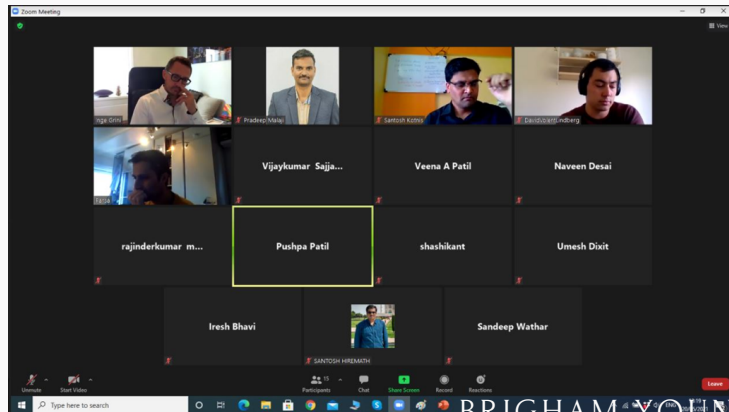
Zoom Meeting

View

nge Srini

Pradeep Malaji

Santosh Kotnis

DavidJohanLindberg

Faraz

Vijaykumar Sajja...

Veena A Patil

Naveen Desai

rajinderkumar m...

Pushpa Patil

shashikant

Umesh Dixit

Iresh Bhavi

SANTOSH HIREMATH

Sandeep Wathar

Unmute

Start Video

15

Participants

Chat

Share Screen

Record

Reactions

Leave

Type here to search

BRIGHAM YOUN